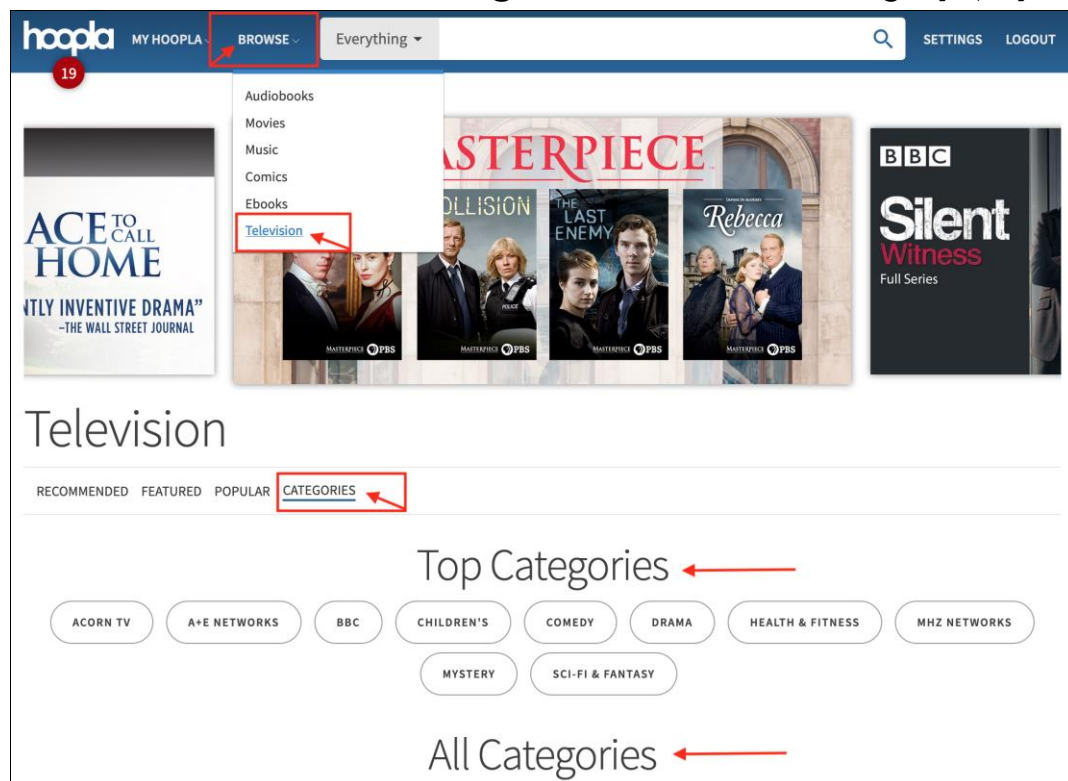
hoopla 19 MY HOOPLA BROWSE Everything SETTINGS LOGOUT

Audiobooks
Movies
Music
Comics
Ebooks
Television

ACE TO CALL HOME
NTLY INVENTIVE DRAMA"
–THE WALL STREET JOURNAL

ASTERPIECE
OLLISION
THE LAST ENEMY
Rebecca
MASTERPIECE PBS
MASTERPIECE PBS
MASTERPIECE PBS
MASTERPIECE PBS

BBC
Silent Witness
Full Series

Television

RECOMMENDED FEATURED POPULAR CATEGORIES

Top Categories

ACORN TV A+E NETWORKS BBC CHILDREN'S COMEDY DRAMA HEALTH & FITNESS MHZ NETWORKS MYSTERY SCI-FI & FANTASY

All Categories